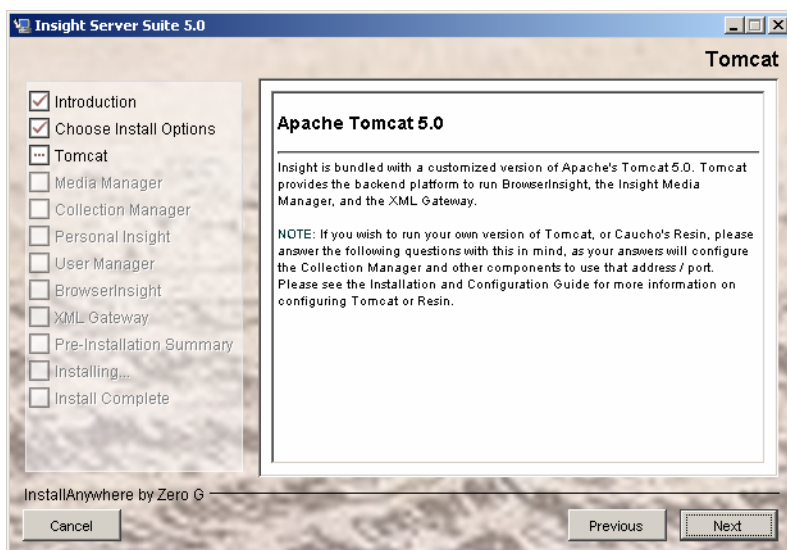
Insight Server Suite 5.0

Tomcat

Introduction
Choose Install Options
Tomcat
Media Manager
Collection Manager
Personal Insight
User Manager
BrowserInsight
XML Gateway
Pre-Installation Summary
Installing...
Install Complete

Apache Tomcat 5.0

Insight is bundled with a customized version of Apache's Tomcat 5.0. Tomcat provides the backend platform to run BrowserInsight, the Insight Media Manager, and the XML Gateway.

NOTE: If you wish to run your own version of Tomcat, or Caucho's Resin, please answer the following questions with this in mind, as your answers will configure the Collection Manager and other components to use that address / port. Please see the Installation and Configuration Guide for more information on configuring Tomcat or Resin.

InstallAnywhere by Zero G

Cancel

Previous

Next